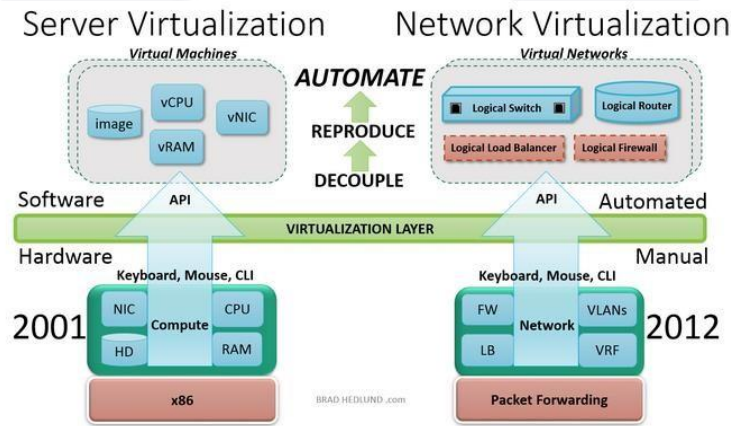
Server Virtualization

Network Virtualization

Virtual Machines

image

vCPU

vRAM

vNIC

AUTOMATE

REPRODUCE

DECOUPLE

Virtual Networks

Logical Switch

Logical Router

Logical Load Balancer

Logical Firewall

Software

API

API

Automated

VIRTUALIZATION LAYER

Hardware

Manual

Keyboard, Mouse, CLI

Keyboard, Mouse, CLI

2001

NIC

HD

Compute

CPU

RAM

FW

LB

Network

VLANs

VRF

2012

x86

BRAD HEDLUND .com

Packet Forwarding